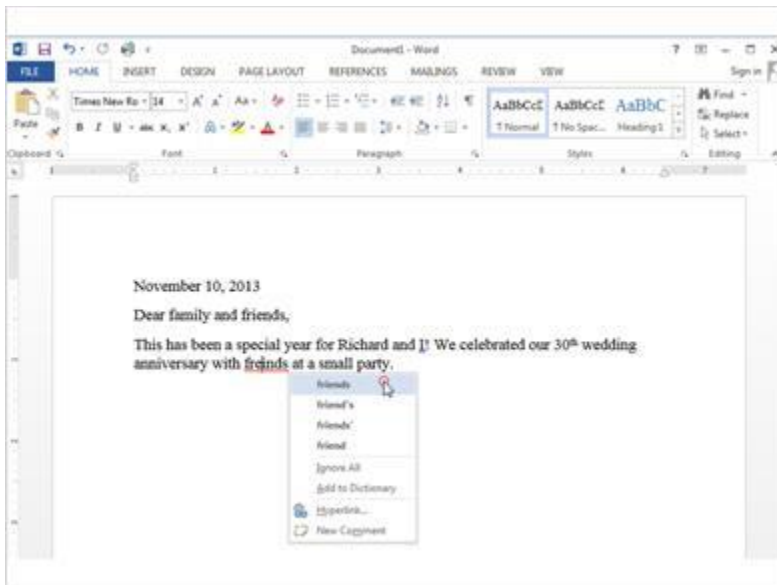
Document1 - Word

FILE HOME INSERT DESIGN PAGE LAYOUT REFERENCES MAILINGS REVIEW VIEW Sign in

Paste

Times New Ro 14

Clipboard Font Paragraph Styles Editing

AaBbCcI ¶ Normal
AaBbCcI ¶ No Spac...
AaBbC Heading 1

Find
Replace
Select

November 10, 2013

Dear family and friends,

This has been a special year for Richard and I! We celebrated our $30^{th}$ wedding anniversary with freinds at a small party.

friends
friend's
friends'
friend
Ignore All
Add to Dictionary
Hyperlink...
New Comment